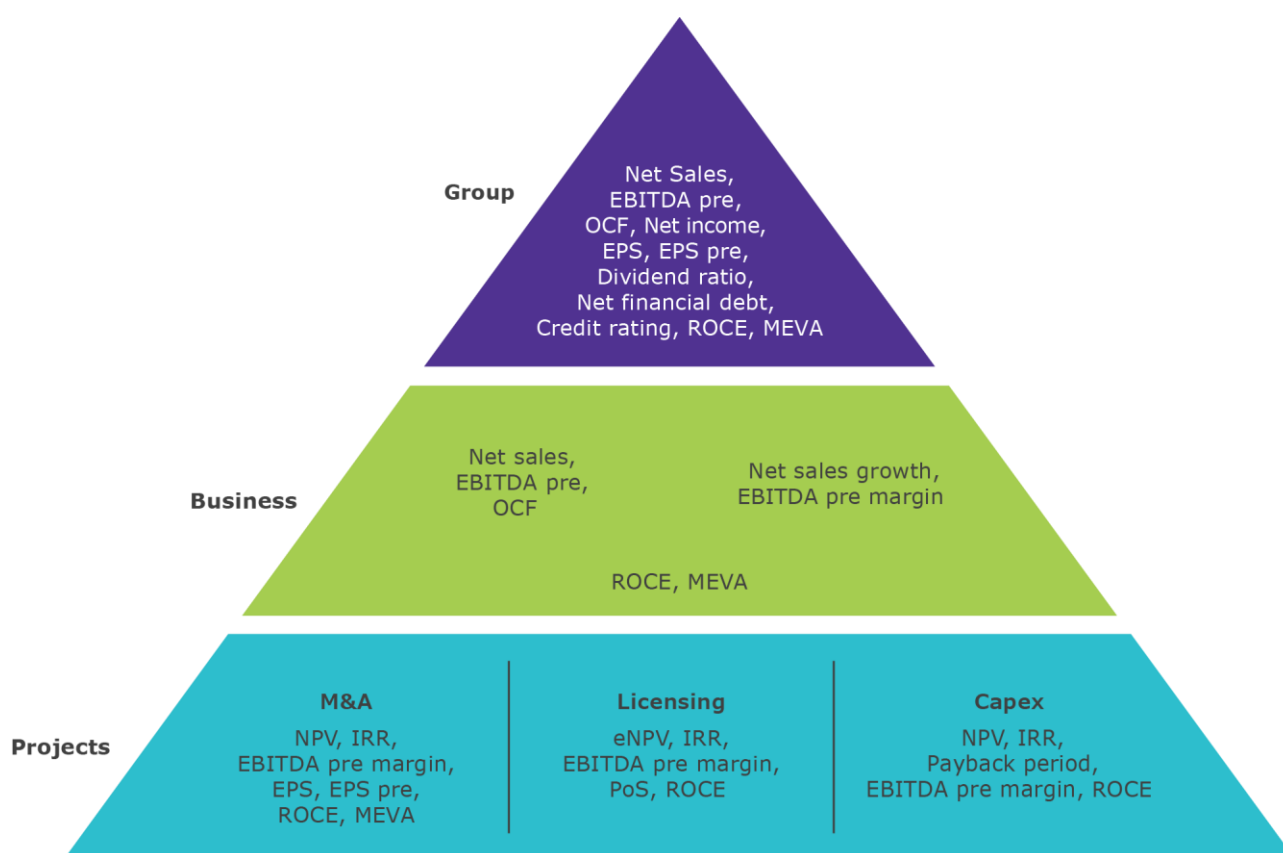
Group

Net Sales, EBITDA pre, OCF, Net income, EPS, EPS pre, Dividend ratio, Net financial debt, Credit rating, ROCE, MEVA

Business

Net sales, EBITDA pre, OCF

Net sales growth, EBITDA pre margin

ROCE, MEVA

Projects

M&A

NPV, IRR, EBITDA pre margin, EPS, EPS pre, ROCE, MEVA

Licensing

eNPV, IRR, EBITDA pre margin, PoS, ROCE

Capex

NPV, IRR, Payback period, EBITDA pre margin, ROCE